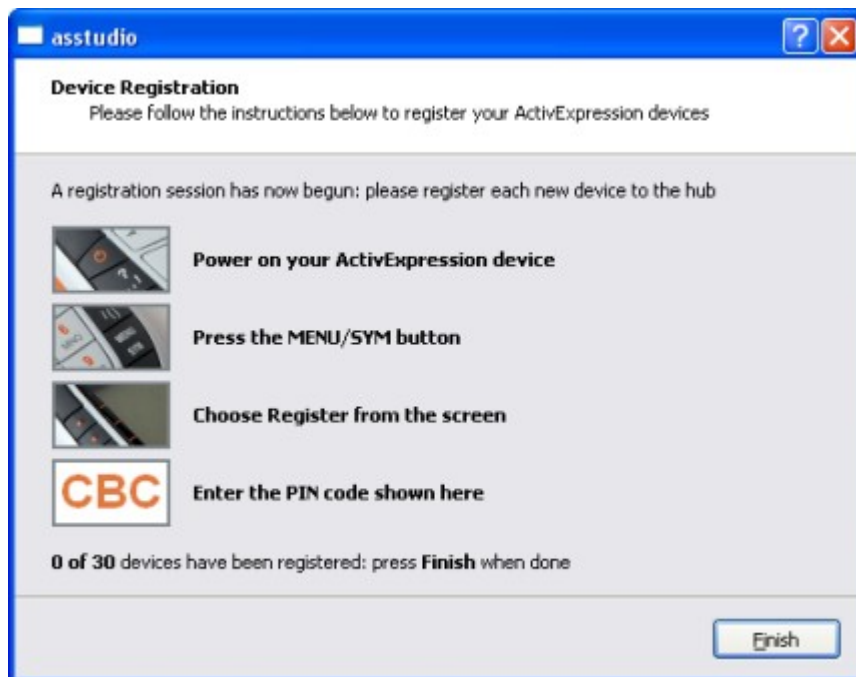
asstudio

?

Device Registration
Please follow the instructions below to register your ActivExpression devices

A registration session has now begun: please register each new device to the hub

Power on your ActivExpression device

Press the MENU/SYM button

Choose Register from the screen

CBC

Enter the PIN code shown here

0 of 30 devices have been registered: press Finish when done

Finish